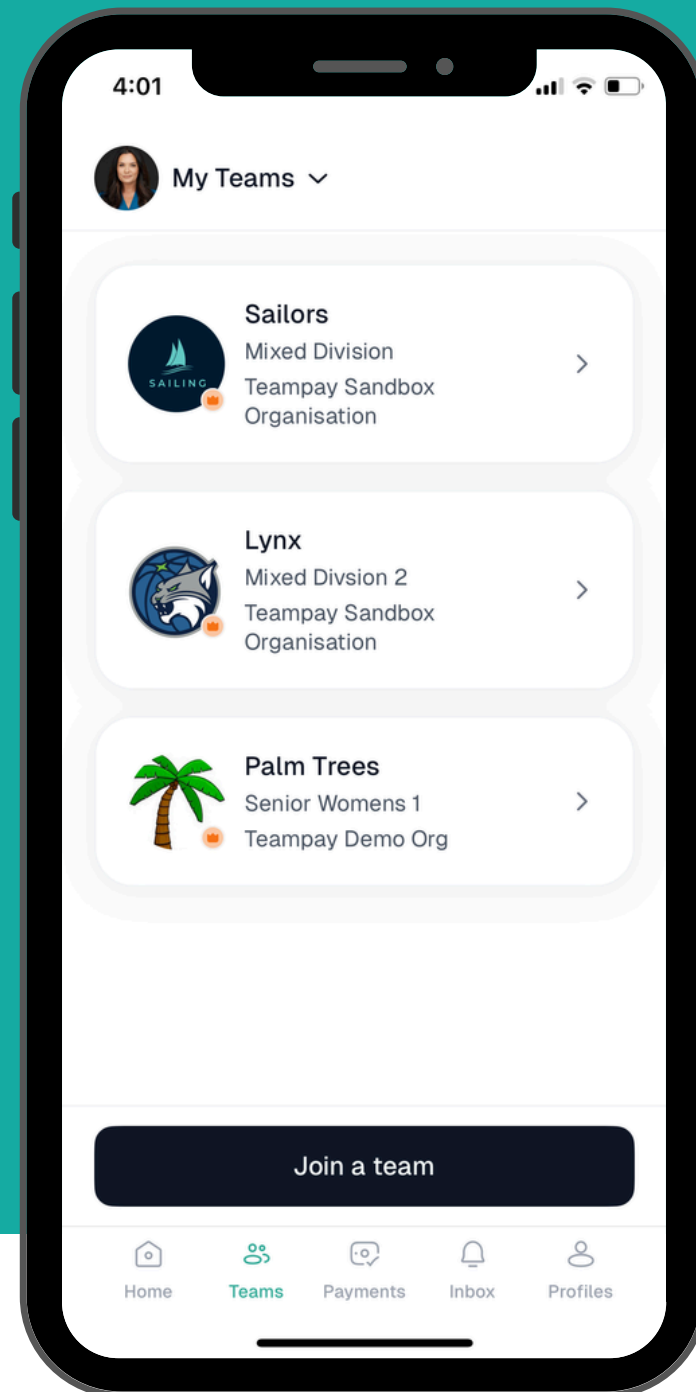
4:01

My Teams

SAILING

Sailors
Mixed Division
Teampay Sandbox Organisation

Lynx
Mixed Divsion 2
Teampay Sandbox Organisation

Palm Trees
Senior Womens 1
Teampay Demo Org

Join a team

Home
Teams
Payments
Inbox
Profiles